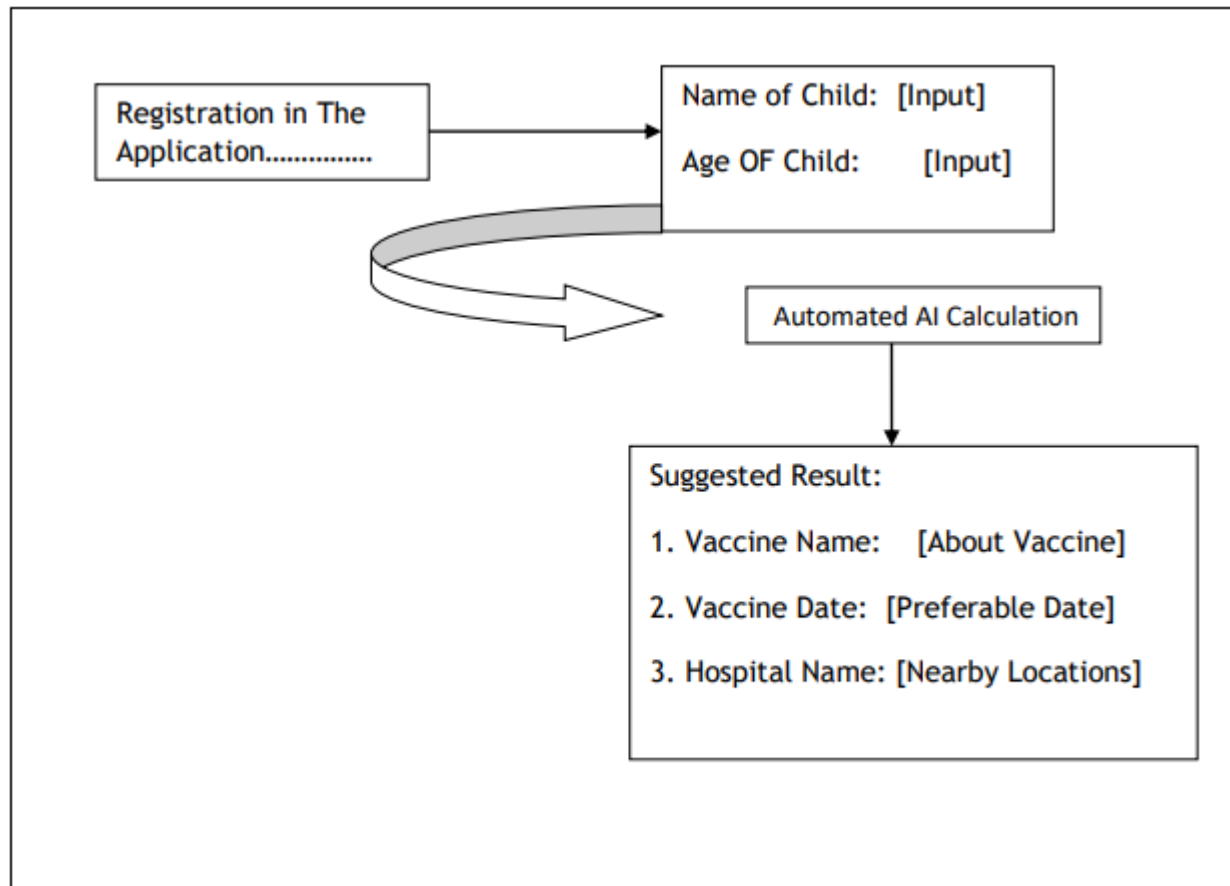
Registration in The Application…………….

Name of Child: [Input]

Age OF Child: [Input]

Automated AI Calculation

Suggested Result:

1. Vaccine Name: [About Vaccine]

2. Vaccine Date: [Preferable Date]

3. Hospital Name: [Nearby Locations]